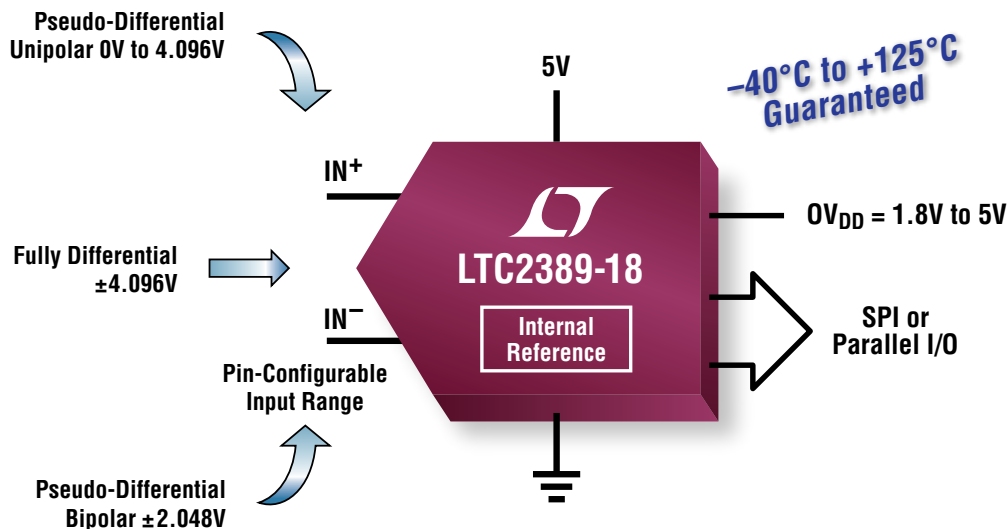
Pseudo-Differential
Unipolar 0V to 4.096V

5V

–40°C to +125°C
Guaranteed

IN$^+$

$OV_{DD}$ = 1.8V to 5V

Fully Differential
±4.096V

LTC2389-18

IN$^-$

Internal
Reference

SPI or
Parallel I/O

Pin-Configurable
Input Range

Pseudo-Differential
Bipolar ±2.048V